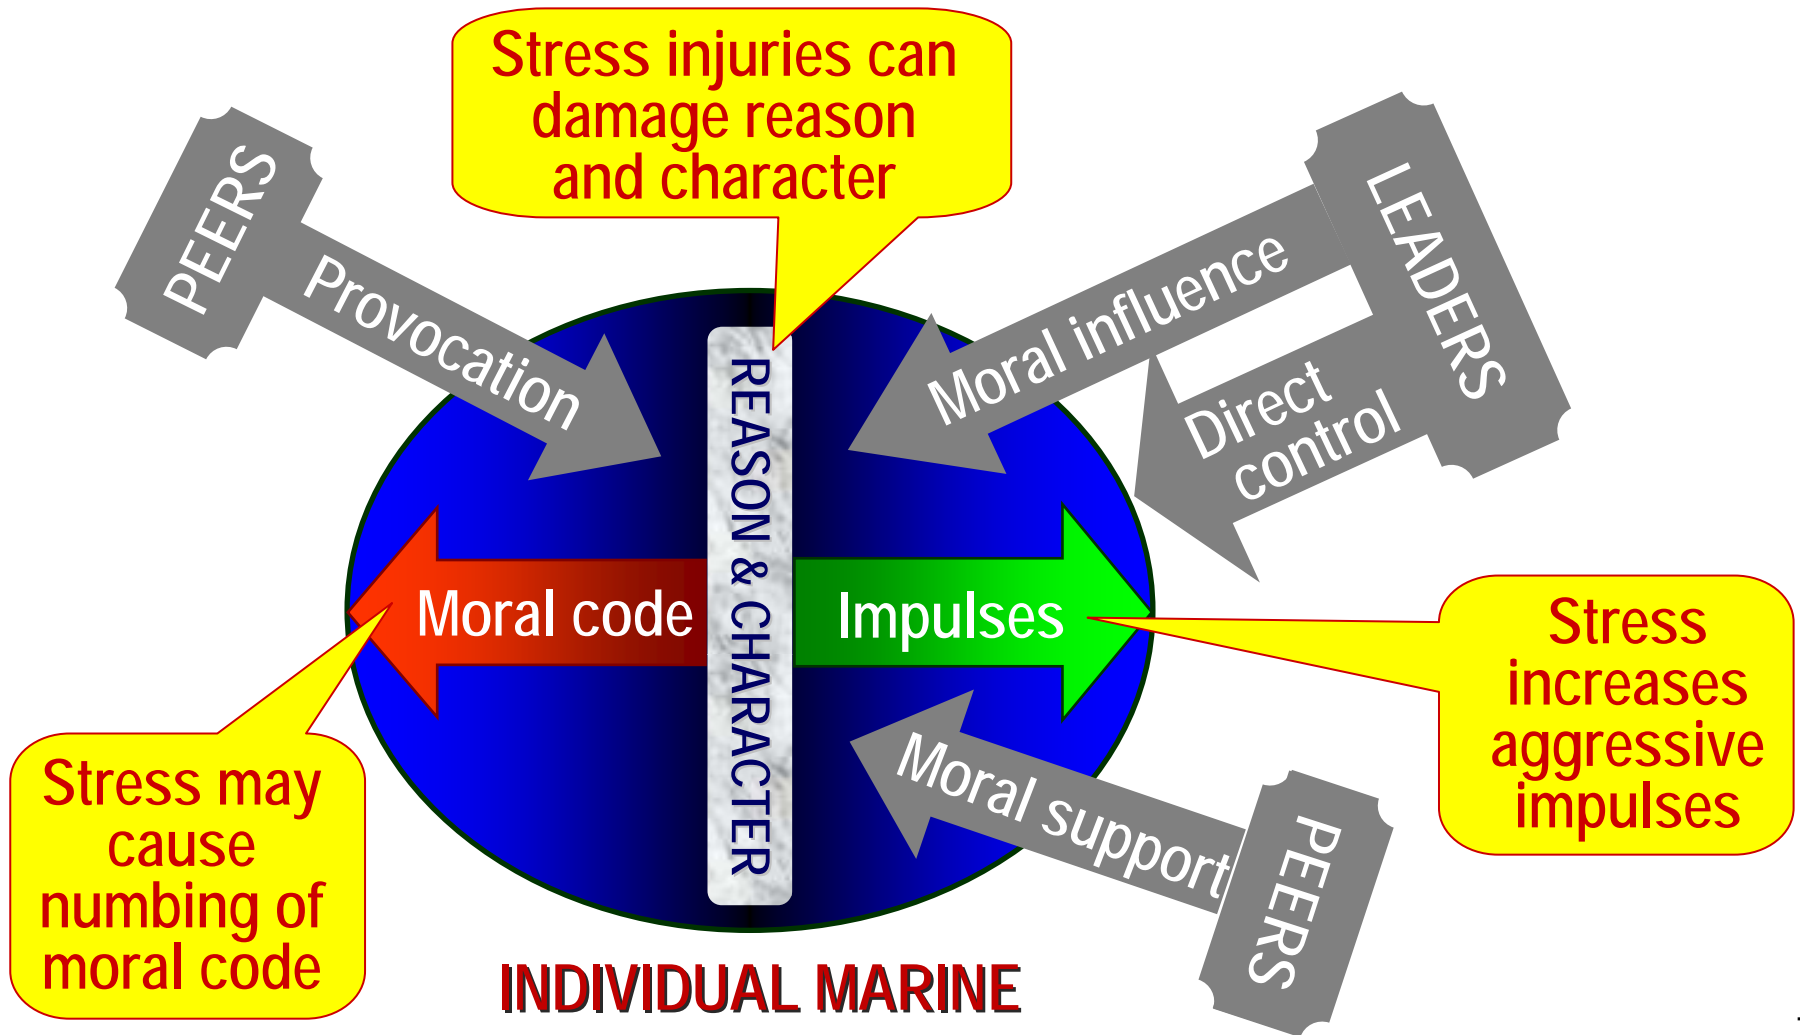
Stress injuries can damage reason and character

PEERS

Provocation

LEADERS

Moral influence

Direct control

REASON & CHARACTER

Moral code

Impulses

Stress increases aggressive impulses

Stress may cause numbing of moral code

Moral support

PEERS

INDIVIDUAL MARINE